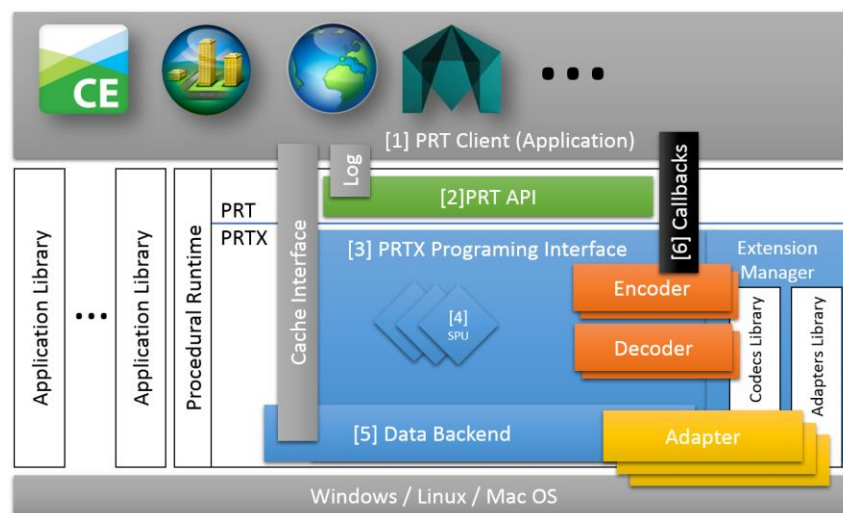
CE

• • •

[1] PRT Client (Application)

Log

[2]PRT API

[6] Callbacks

PRT

PRTX

Application Library

• • •

Application Library

Procedural Runtime

Cache Interface

[3] PRTX Programing Interface

Extension Manager

[4] SPU

Encoder

Decoder

Codecs Library

Adapters Library

[5] Data Backend

Adapter

Windows / Linux / Mac OS